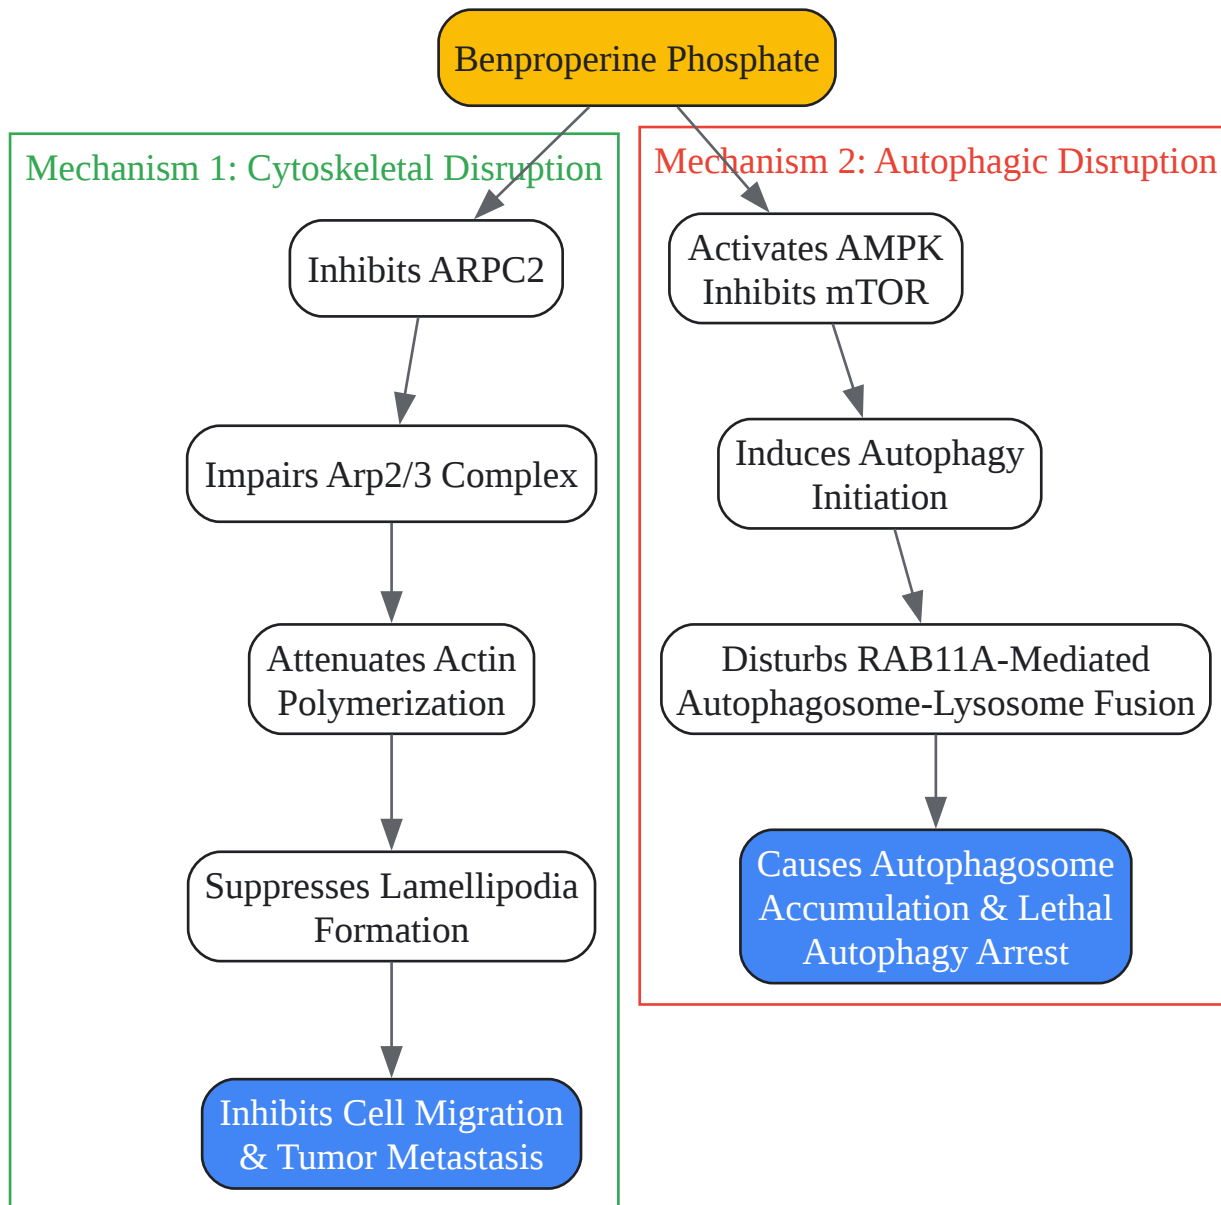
Benproperine Phosphate

Mechanism 1: Cytoskeletal Disruption

Inhibits ARPC2

Impairs Arp2/3 Complex

Attenuates Actin Polymerization

Suppresses Lamellipodia Formation

Inhibits Cell Migration & Tumor Metastasis

Mechanism 2: Autophagic Disruption

Activates AMPK Inhibits mTOR

Induces Autophagy Initiation

Disturbs RAB11A-Mediated Autophagosome-Lysosome Fusion

Causes Autophagosome Accumulation & Lethal Autophagy Arrest